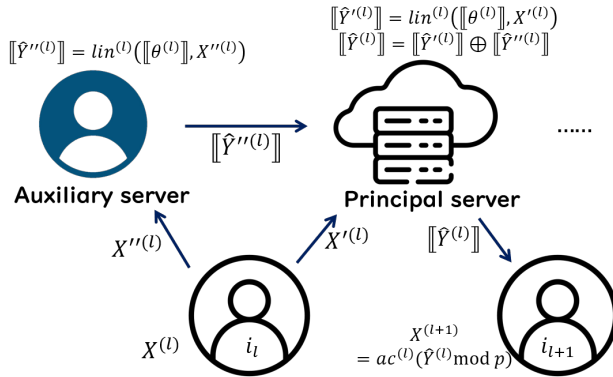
$[\![\hat{Y}''^{(l)}]\!] = lin^{(l)}([\![\theta^{(l)}]\!], X''^{(l)})$

$[\![\hat{Y}'^{(l)}]\!] = lin^{(l)}([\![\theta^{(l)}]\!], X'^{(l)})$
$[\![\hat{Y}^{(l)}]\!] = [\![\hat{Y}'^{(l)}]\!] \oplus [\![\hat{Y}''^{(l)}]\!]$

$[\![\hat{Y}''^{(l)}]\!]$

......

Auxiliary server

Principal server

$X''^{(l)}$

$X'^{(l)}$

$[\![\hat{Y}^{(l)}]\!]$

$X^{(l)}$

$i_l$

$X^{(l+1)}$
$= ac^{(l)}(\hat{Y}^{(l)} \mathrm{mod}\ p)$

$i_{l+1}$